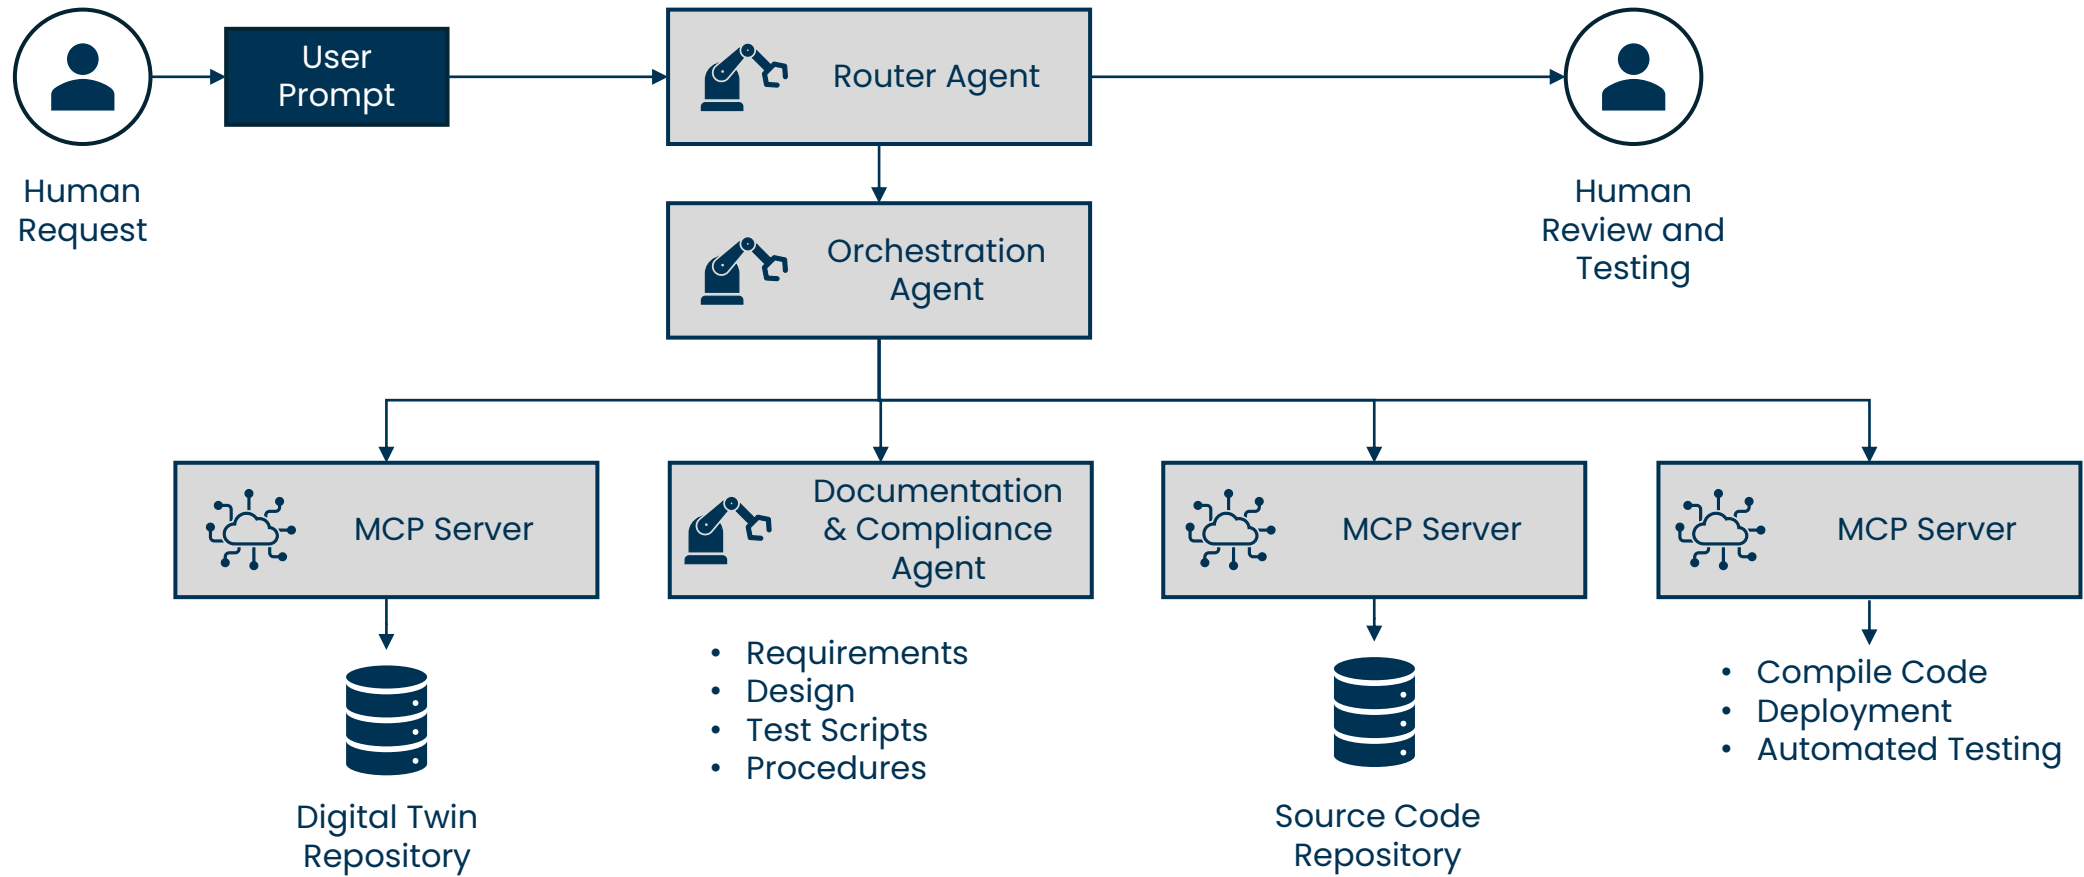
Human Request

User Prompt

Router Agent

Human Review and Testing

Orchestration Agent

MCP Server

Documentation & Compliance Agent

MCP Server

MCP Server

Digital Twin Repository

- Requirements
- Design
- Test Scripts
- Procedures

Source Code Repository

- Compile Code
- Deployment
- Automated Testing